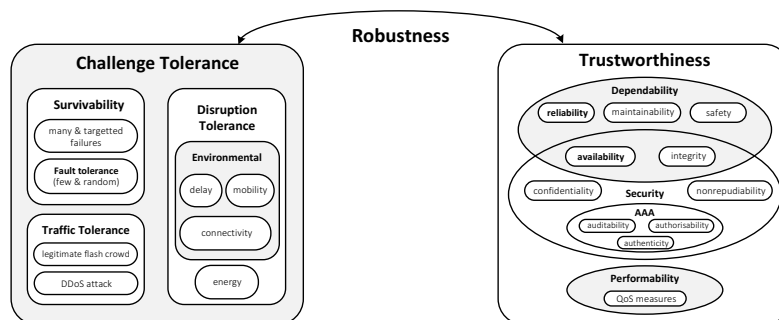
Robustness

Challenge Tolerance

Survivability

many & targetted failures

Fault tolerance (few & random)

Traffic Tolerance

legitimate flash crowd

DDoS attack

Disruption Tolerance

Environmental

delay

mobility

connectivity

energy

Trustworthiness

Dependability

reliability

maintainability

safety

availability

integrity

confidentiality

Security

nonrepudiability

AAA

auditability

authorisability

authenticity

Performability

QoS measures